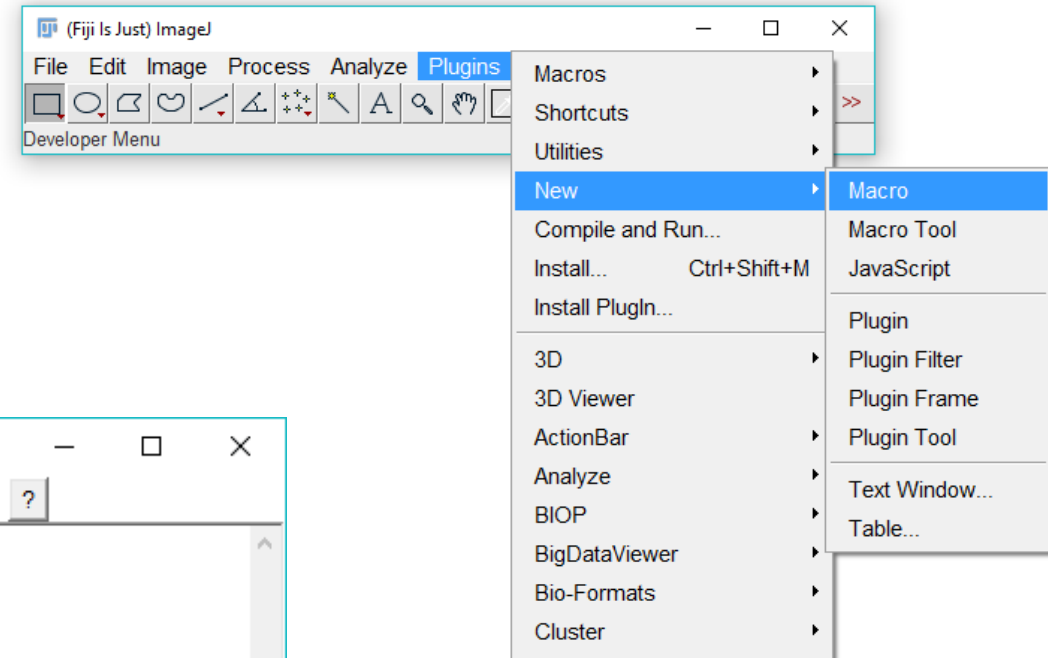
(Fiji Is Just) ImageJ

File Edit Image Process Analyze Plugins

Developer Menu

>>

Macros
Shortcuts
Utilities
New
Compile and Run...
Install... Ctrl+Shift+M
Install PlugIn...
3D
3D Viewer
ActionBar
Analyze
BIOP
BigDataViewer
Bio-Formats
Cluster

Macro
Macro Tool
JavaScript
Plugin
Plugin Filter
Plugin Frame
Plugin Tool
Text Window...
Table...

?